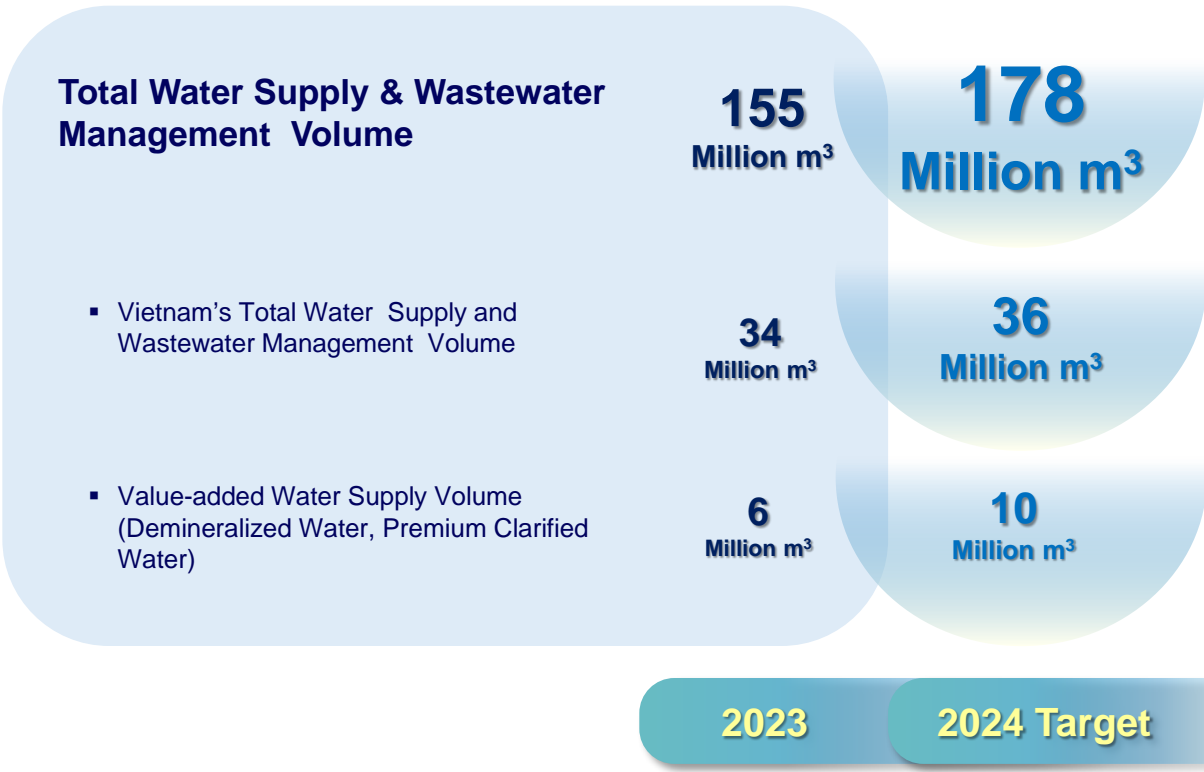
Total Water Supply & Wastewater Management Volume

155
Million $m^3$

178
Million $m^3$

▪ Vietnam's Total Water Supply and Wastewater Management Volume

34
Million $m^3$

36
Million $m^3$

▪ Value-added Water Supply Volume (Demineralized Water, Premium Clarified Water)

6
Million $m^3$

10
Million $m^3$

2023

2024 Target